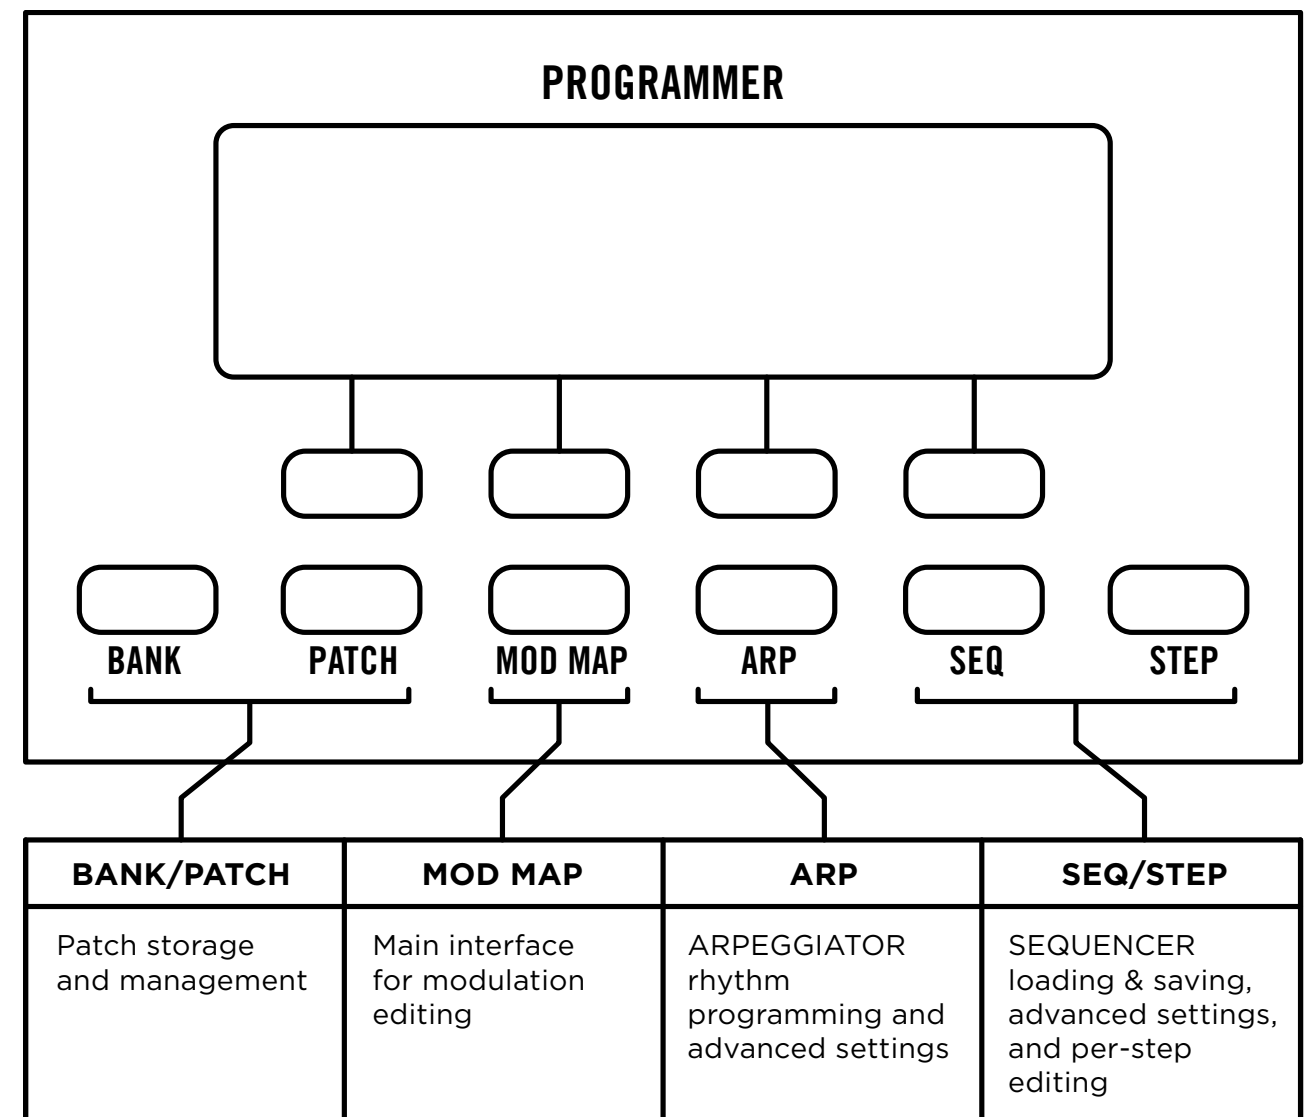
PROGRAMMER

BANK PATCH MOD MAP ARP SEQ STEP

| BANK/PATCH | MOD MAP | ARP | SEQ/STEP |
|---|---|---|---|
| Patch storage and management | Main interface for modulation editing | ARPEGGIATOR rhythm programming and advanced settings | SEQUENCER loading & saving, advanced settings, and per-step editing |